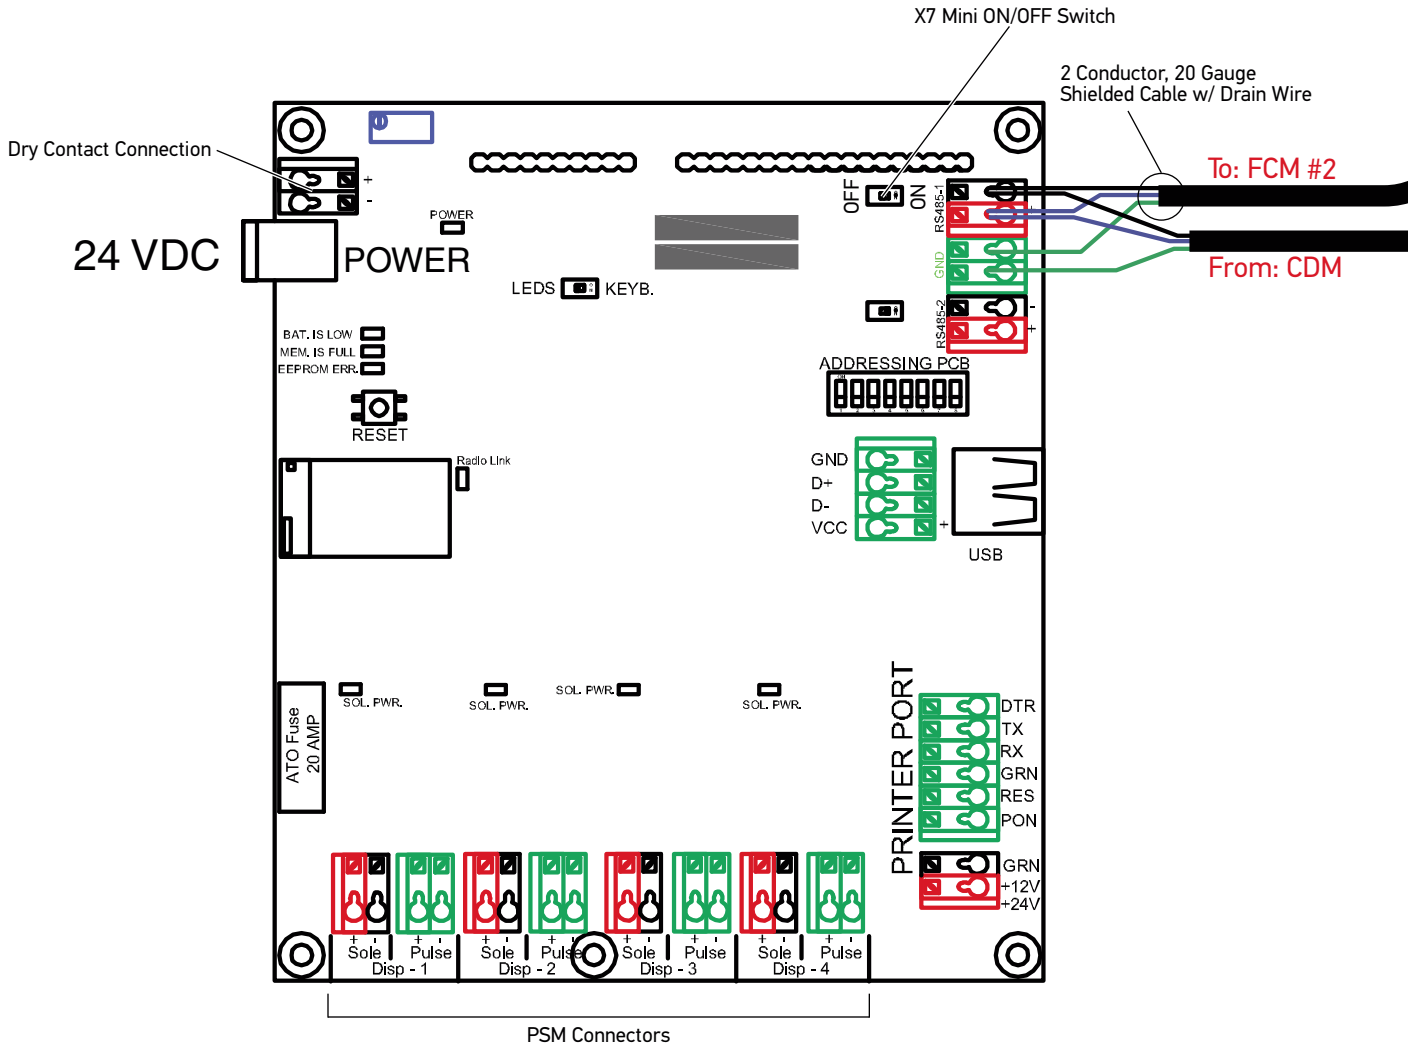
X7 Mini ON/OFF Switch

2 Conductor, 20 Gauge
Shielded Cable w/ Drain Wire

Dry Contact Connection

+
-

To: FCM #2

From: CDM

24 VDC

POWER

POWER

OFF
ON

RS485-1

GND

RS485-2

-
+

LEDS
KEYB.

BAT. IS LOW
MEM. IS FULL
EEPROM ERR.

RESET

ADDRESSING PCB

Radio Link

GND
D+
D-
VCC

+

USB

ATO Fuse
20 AMP

SOL. PWR.
SOL. PWR.
SOL. PWR.
SOL. PWR.

PRINTER PORT

DTR
TX
RX
GRN
RES
PON

GRN
+12V
+24V

+ -
Sole
+ -
Pulse
Disp - 1

+ -
Sole
+ -
Pulse
Disp - 2

+ -
Sole
+ -
Pulse
Disp - 3

+ -
Sole
+ -
Pulse
Disp - 4

PSM Connectors